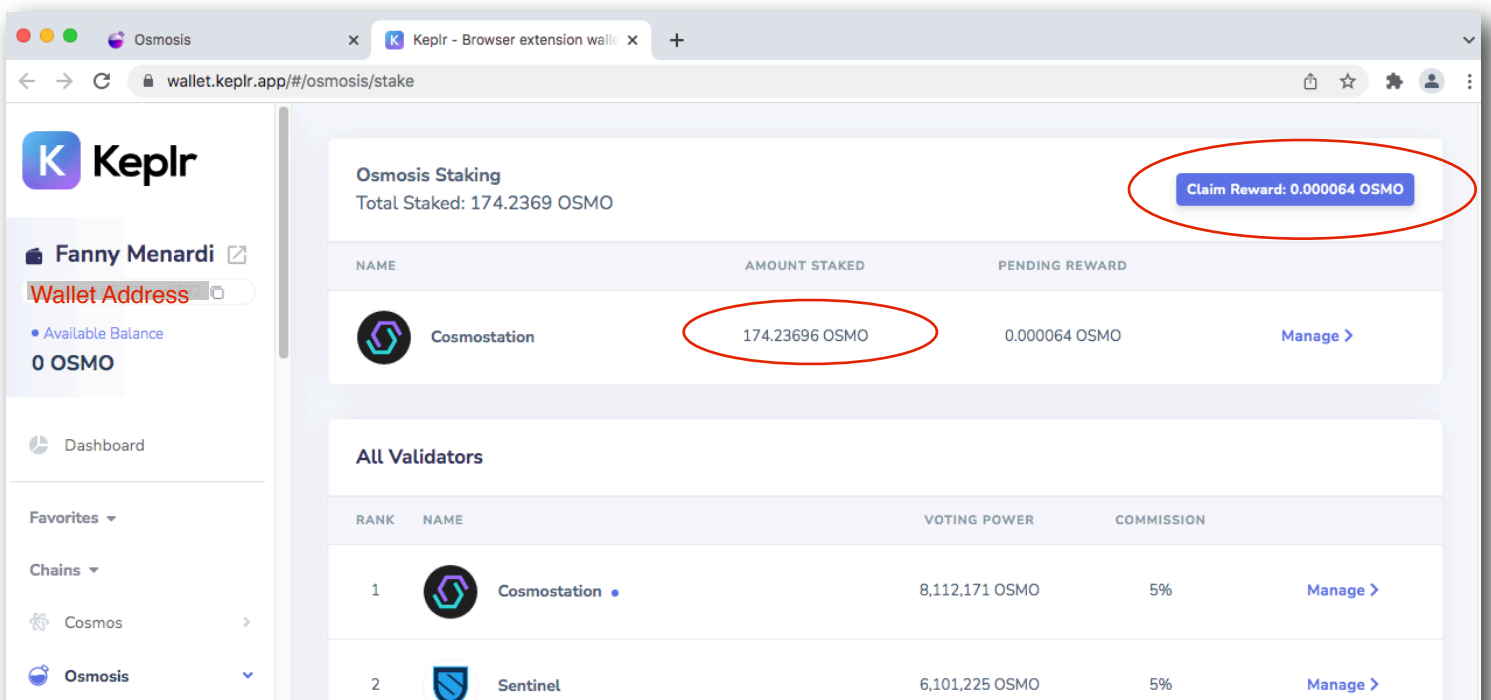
Osmosis

Keplr - Browser extension walle

wallet.keplr.app/#/osmosis/stake

Keplr

Fanny Menardi

Wallet Address

● Available Balance

0 OSMO

Dashboard

Favorites

Chains

Cosmos

Osmosis

Osmosis Staking

Total Staked: 174.2369 OSMO

Claim Reward: 0.000064 OSMO

| NAME | AMOUNT STAKED | PENDING REWARD | |
|---|---|---|---|
| Cosmostation | 174.23696 OSMO | 0.000064 OSMO | Manage > |

All Validators

| RANK | NAME | VOTING POWER | COMMISSION | |
|---|---|---|---|---|
| 1 | Cosmostation | 8,112,171 OSMO | 5% | Manage > |
| 2 | Sentinel | 6,101,225 OSMO | 5% | Manage > |